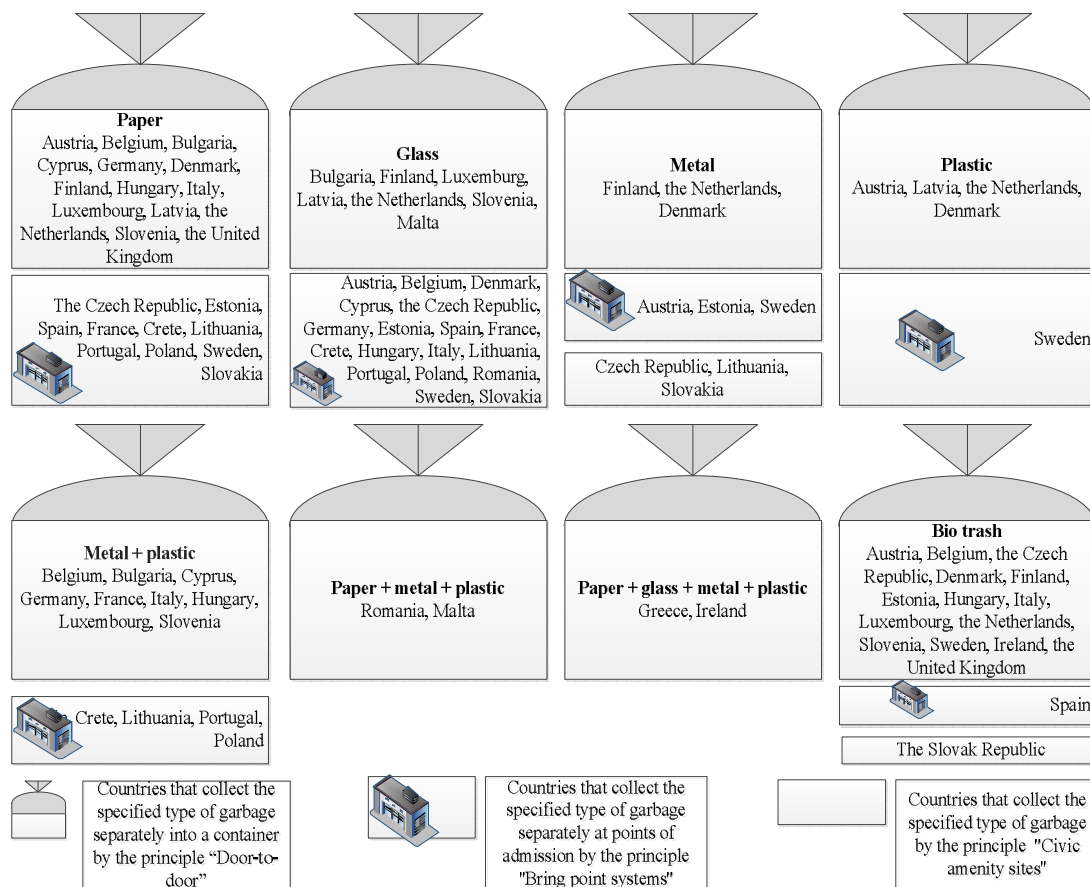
**Paper**
Austria, Belgium, Bulgaria, Cyprus, Germany, Denmark, Finland, Hungary, Italy, Luxembourg, Latvia, the Netherlands, Slovenia, the United Kingdom

The Czech Republic, Estonia, Spain, France, Crete, Lithuania, Portugal, Poland, Sweden, Slovakia

**Glass**
Bulgaria, Finland, Luxemburg, Latvia, the Netherlands, Slovenia, Malta

Austria, Belgium, Denmark, Cyprus, the Czech Republic, Germany, Estonia, Spain, France, Crete, Hungary, Italy, Lithuania, Portugal, Poland, Romania, Sweden, Slovakia

**Metal**
Finland, the Netherlands, Denmark

Austria, Estonia, Sweden

Czech Republic, Lithuania, Slovakia

**Plastic**
Austria, Latvia, the Netherlands, Denmark

Sweden

**Metal + plastic**
Belgium, Bulgaria, Cyprus, Germany, France, Italy, Hungary, Luxembourg, Slovenia

Crete, Lithuania, Portugal, Poland

**Paper + metal + plastic**
Romania, Malta

**Paper + glass + metal + plastic**
Greece, Ireland

**Bio trash**
Austria, Belgium, the Czech Republic, Denmark, Finland, Estonia, Hungary, Italy, Luxembourg, the Netherlands, Slovenia, Sweden, Ireland, the United Kingdom

Spain

The Slovak Republic

Countries that collect the specified type of garbage separately into a container by the principle “Door-to-door”

Countries that collect the specified type of garbage separately at points of admission by the principle "Bring point systems"

Countries that collect the specified type of garbage by the principle "Civic amenity sites"